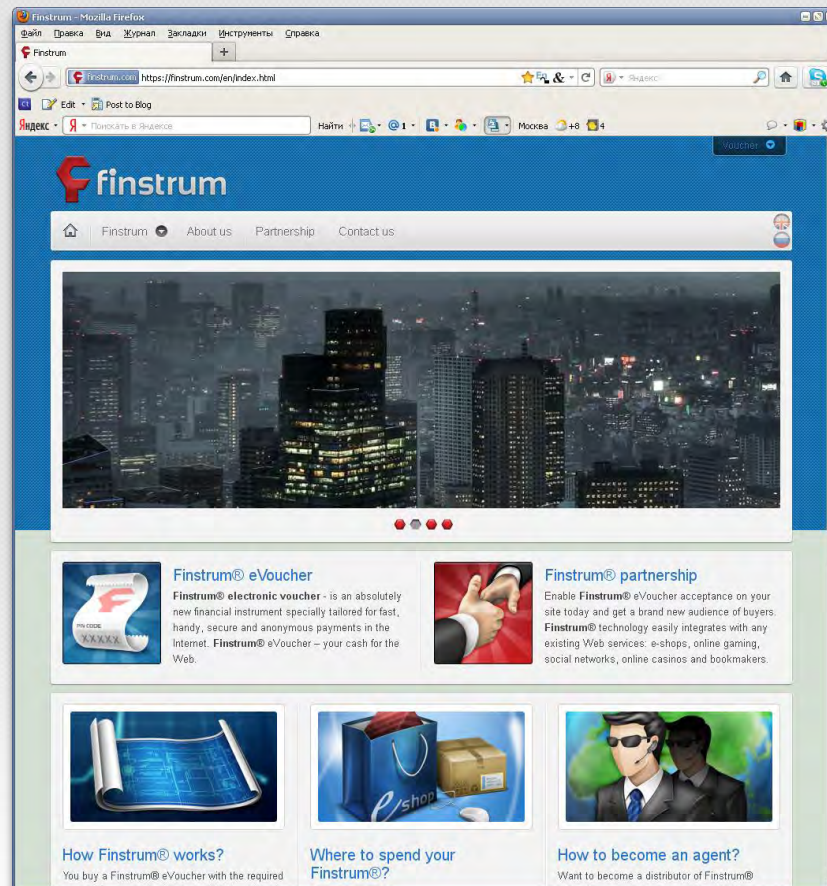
Finstrum - Mozilla Firefox

Файл Правка Вид Журнал Закладки Инструменты Справка

Finstrum

+

finstrum.com https://finstrum.com/en/index.html

Яндекс

Edit Post to Blog

Яндекс Поискать в Яндексе Найти Москва +8 4

Voucher

finstrum

Finstrum About us Partnership Contact us

Finstrum® eVoucher

**Finstrum® electronic voucher** - is an absolutely new financial instrument specially tailored for fast, handy, secure and anonymous payments in the Internet. **Finstrum®** eVoucher – your cash for the Web.

PIN CODE XXXXX

Finstrum® partnership

Enable **Finstrum®** eVoucher acceptance on your site today and get a brand new audience of buyers. **Finstrum®** technology easily integrates with any existing Web services: e-shops, online gaming, social networks, online casinos and bookmakers.

e-shop

How Finstrum® works?

You buy a Finstrum® eVoucher with the required

Where to spend your Finstrum®?

How to become an agent?

Want to become a distributor of Finstrum®